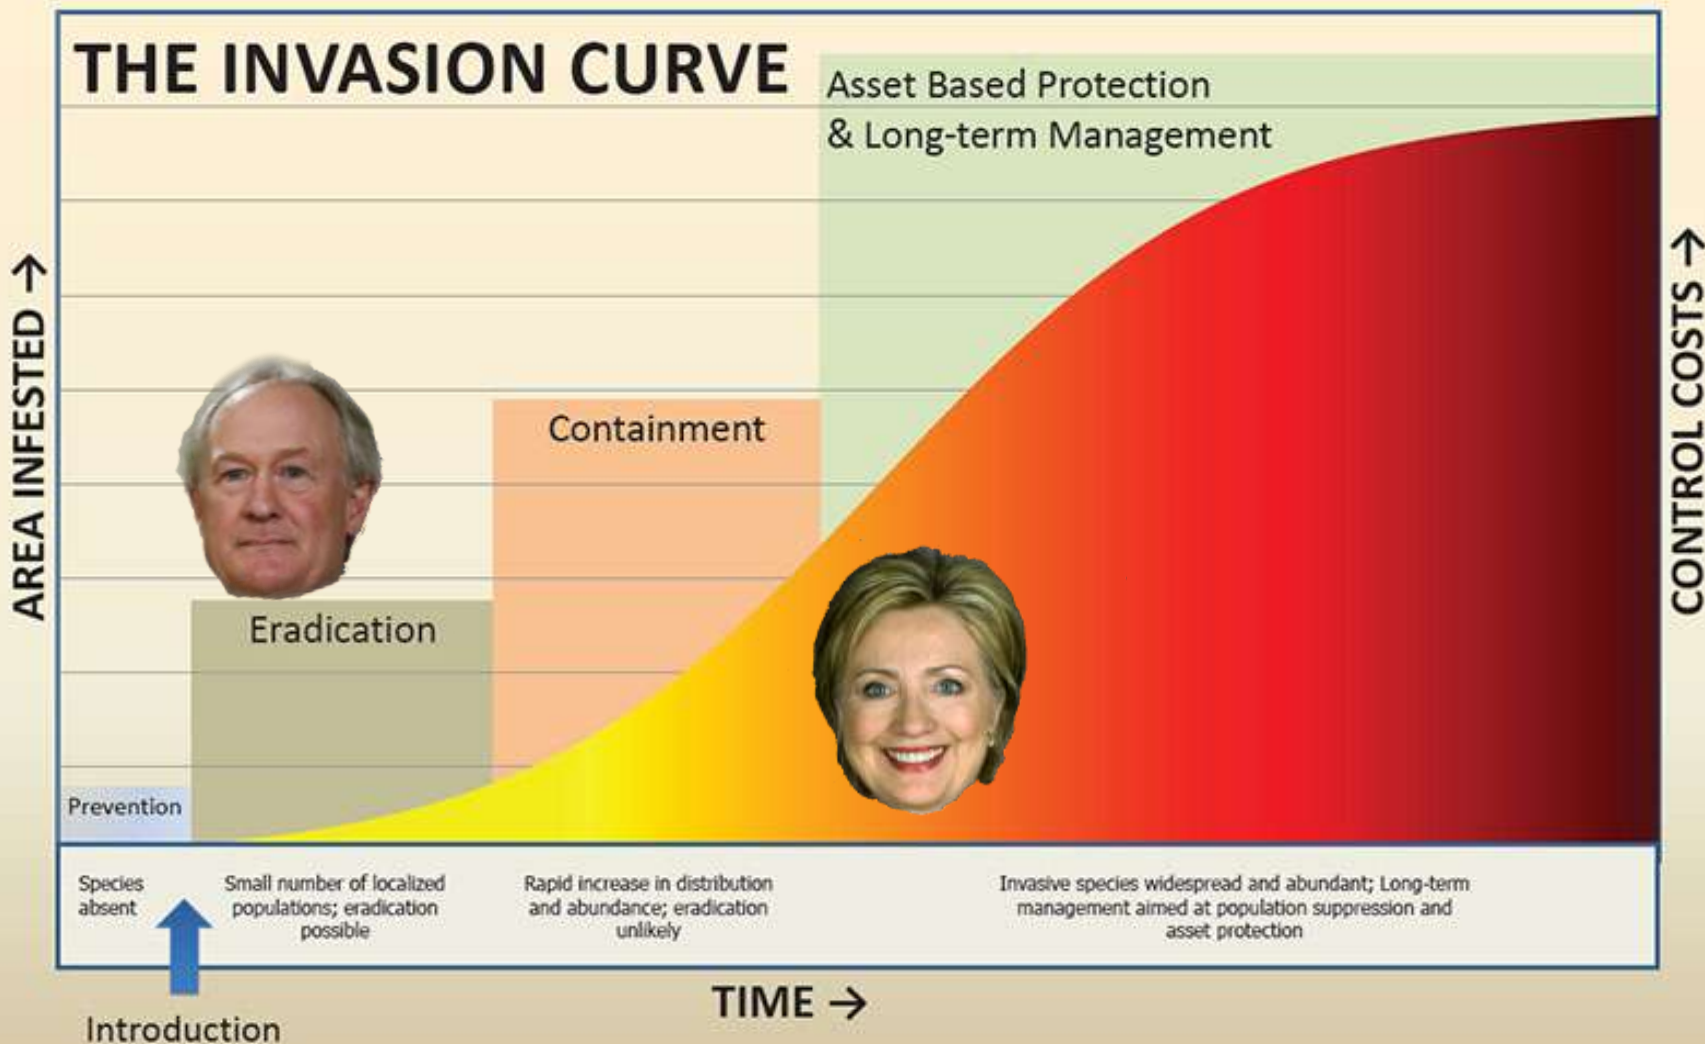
THE INVASION CURVE

Asset Based Protection
& Long-term Management

AREA INFESTED →

CONTROL COSTS →

Containment

Eradication

Prevention

Species absent

Small number of localized populations; eradication possible

Rapid increase in distribution and abundance; eradication unlikely

Invasive species widespread and abundant; Long-term management aimed at population suppression and asset protection

TIME →

Introduction